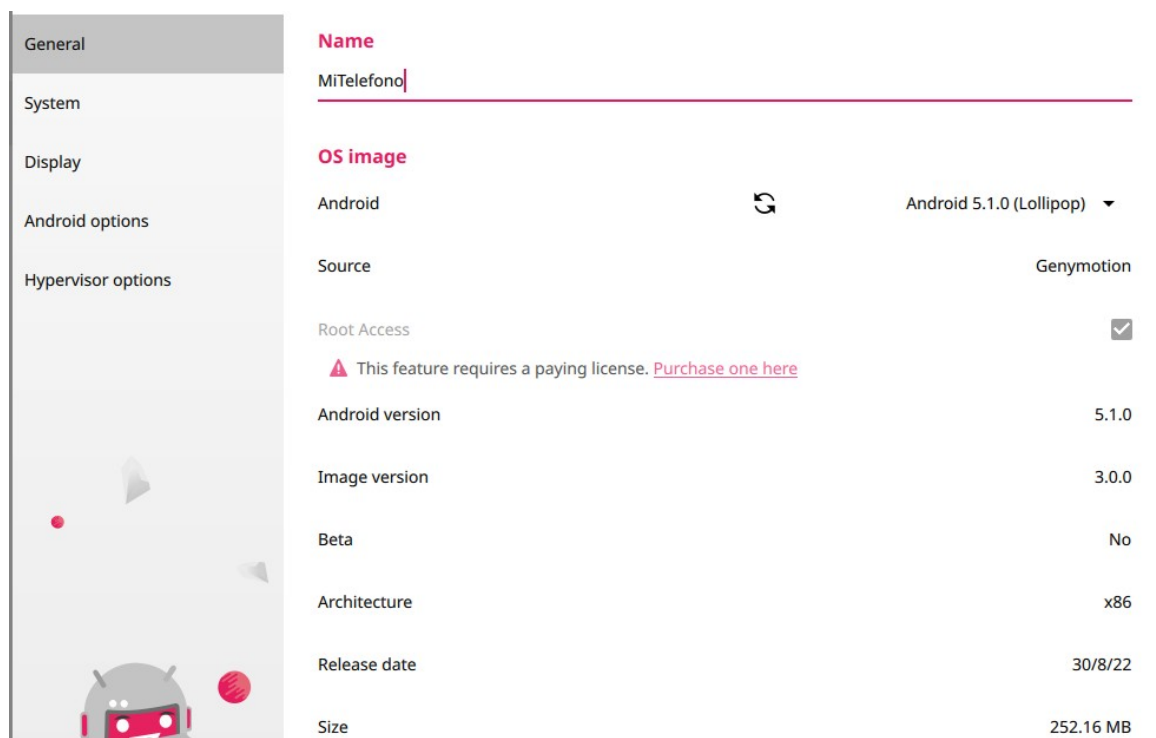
General
System
Display
Android options
Hypervisor options

Name
MiTelefono

OS image
Android
Android 5.1.0 (Lollipop)
Source
Genymotion
Root Access
This feature requires a paying license. Purchase one here
Android version
5.1.0
Image version
3.0.0
Beta
No
Architecture
x86
Release date
30/8/22
Size
252.16 MB